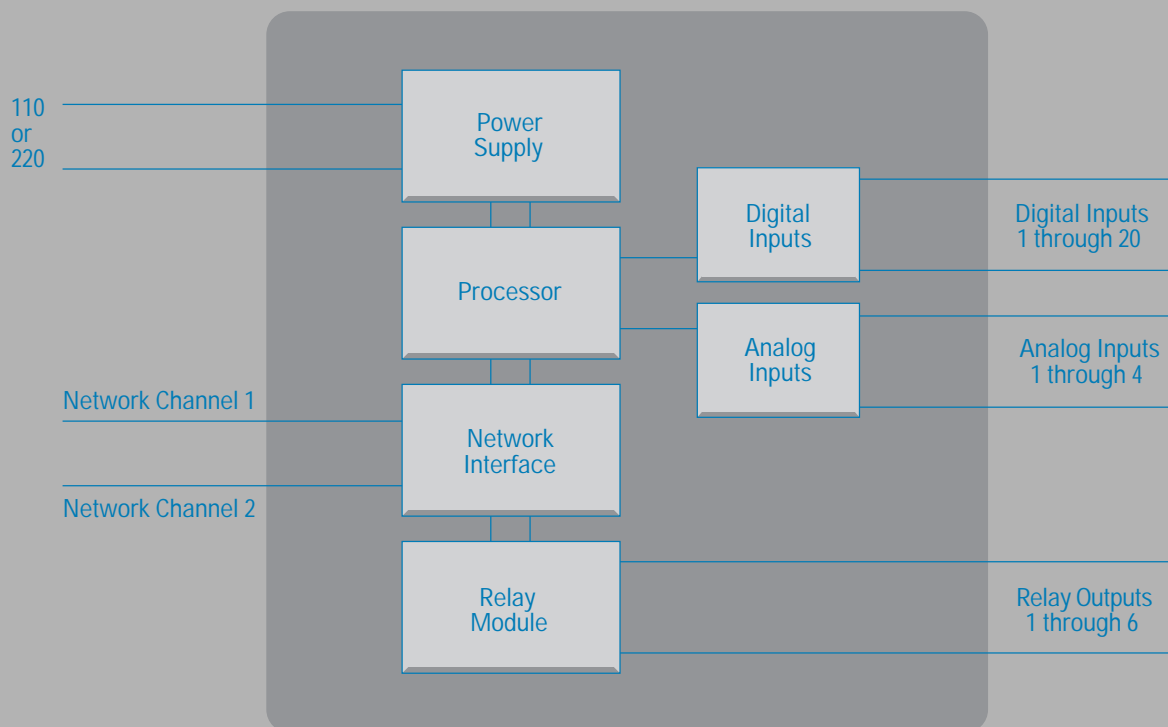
110
or
220

Power Supply

Digital Inputs

Digital Inputs 1 through 20

Processor

Analog Inputs

Analog Inputs 1 through 4

Network Channel 1

Network Interface

Network Channel 2

Relay Module

Relay Outputs 1 through 6